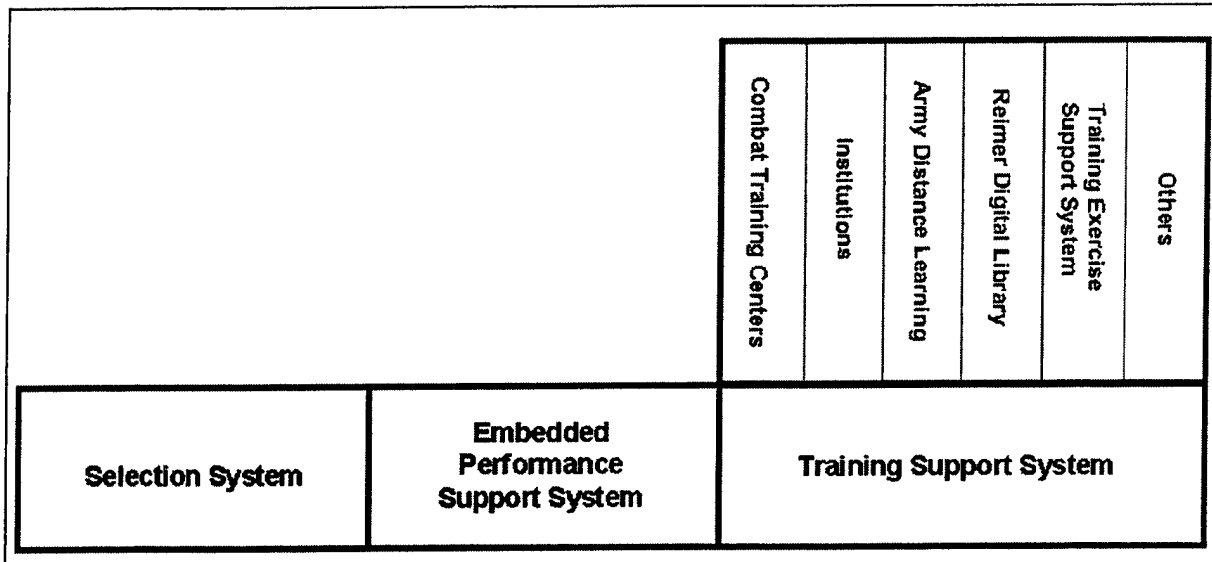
Combat Training Centers
Institutions
Army Distance Learning
Reimer Digital Library
Training Exercise Support System
Others

Selection System

Embedded Performance Support System

Training Support System